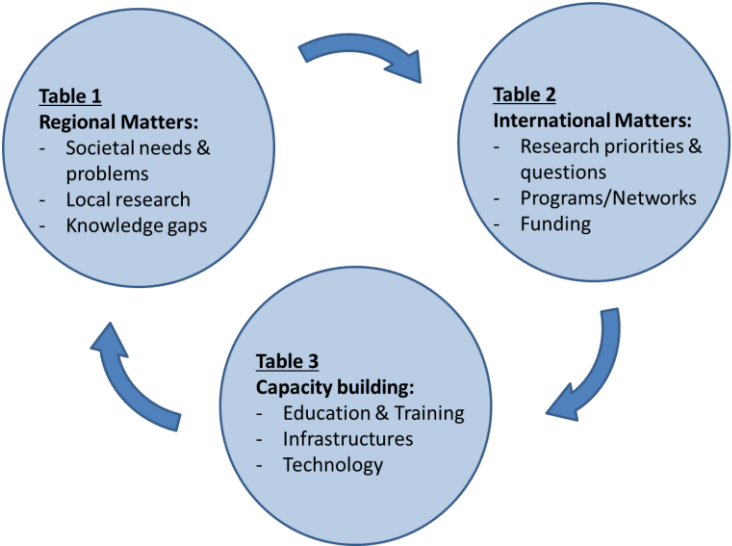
Table 1
Regional Matters:
- Societal needs & problems
- Local research
- Knowledge gaps

Table 2
International Matters:
- Research priorities & questions
- Programs/Networks
- Funding

Table 3
Capacity building:
- Education & Training
- Infrastructures
- Technology